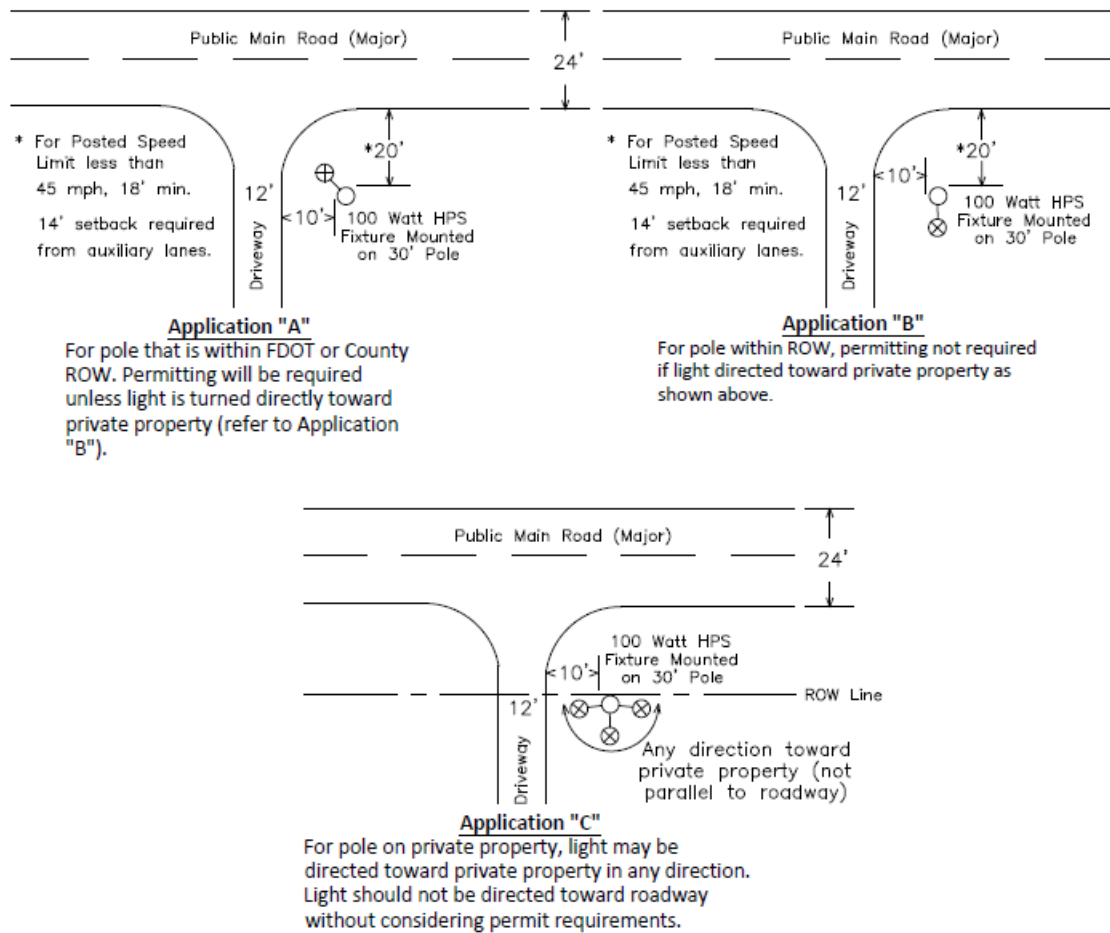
Public Main Road (Major)

24'

Public Main Road (Major)

* For Posted Speed Limit less than 45 mph, 18' min.

14' setback required from auxiliary lanes.

12'

Driveway

*20'

<10'>

100 Watt HPS Fixture Mounted on 30' Pole

Application "A"
For pole that is within FDOT or County ROW. Permitting will be required unless light is turned directly toward private property (refer to Application "B").

* For Posted Speed Limit less than 45 mph, 18' min.

14' setback required from auxiliary lanes.

12'

Driveway

<10'>

*20'

100 Watt HPS Fixture Mounted on 30' Pole

Application "B"
For pole within ROW, permitting not required if light directed toward private property as shown above.

Public Main Road (Major)

24'

100 Watt HPS Fixture Mounted on 30' Pole

<10'>

ROW Line

12'

Driveway

Any direction toward private property (not parallel to roadway)

Application "C"
For pole on private property, light may be directed toward private property in any direction. Light should not be directed toward roadway without considering permit requirements.